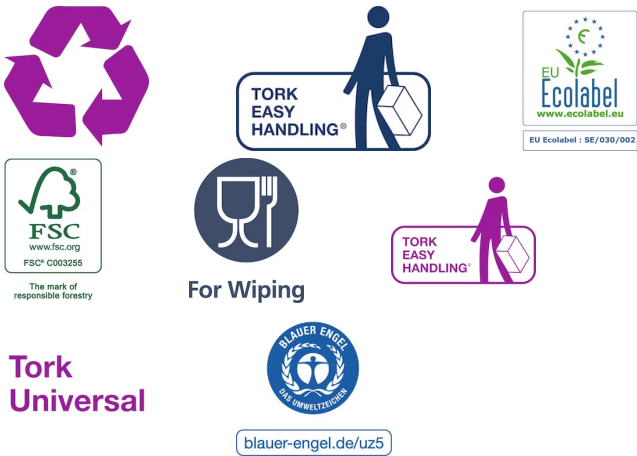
TORK
EASY
HANDLING®

EU
Ecolabel
www.ecolabel.eu

EU Ecolabel : SE/030/002

FSC
www.fsc.org
FSC® C003255

The mark of
responsible forestry

For Wiping

TORK
EASY
HANDLING®

Tork
Universal

BLAUER ENGEL
DAS UMWELTZEICHEN

blauer-engel.de/uz5